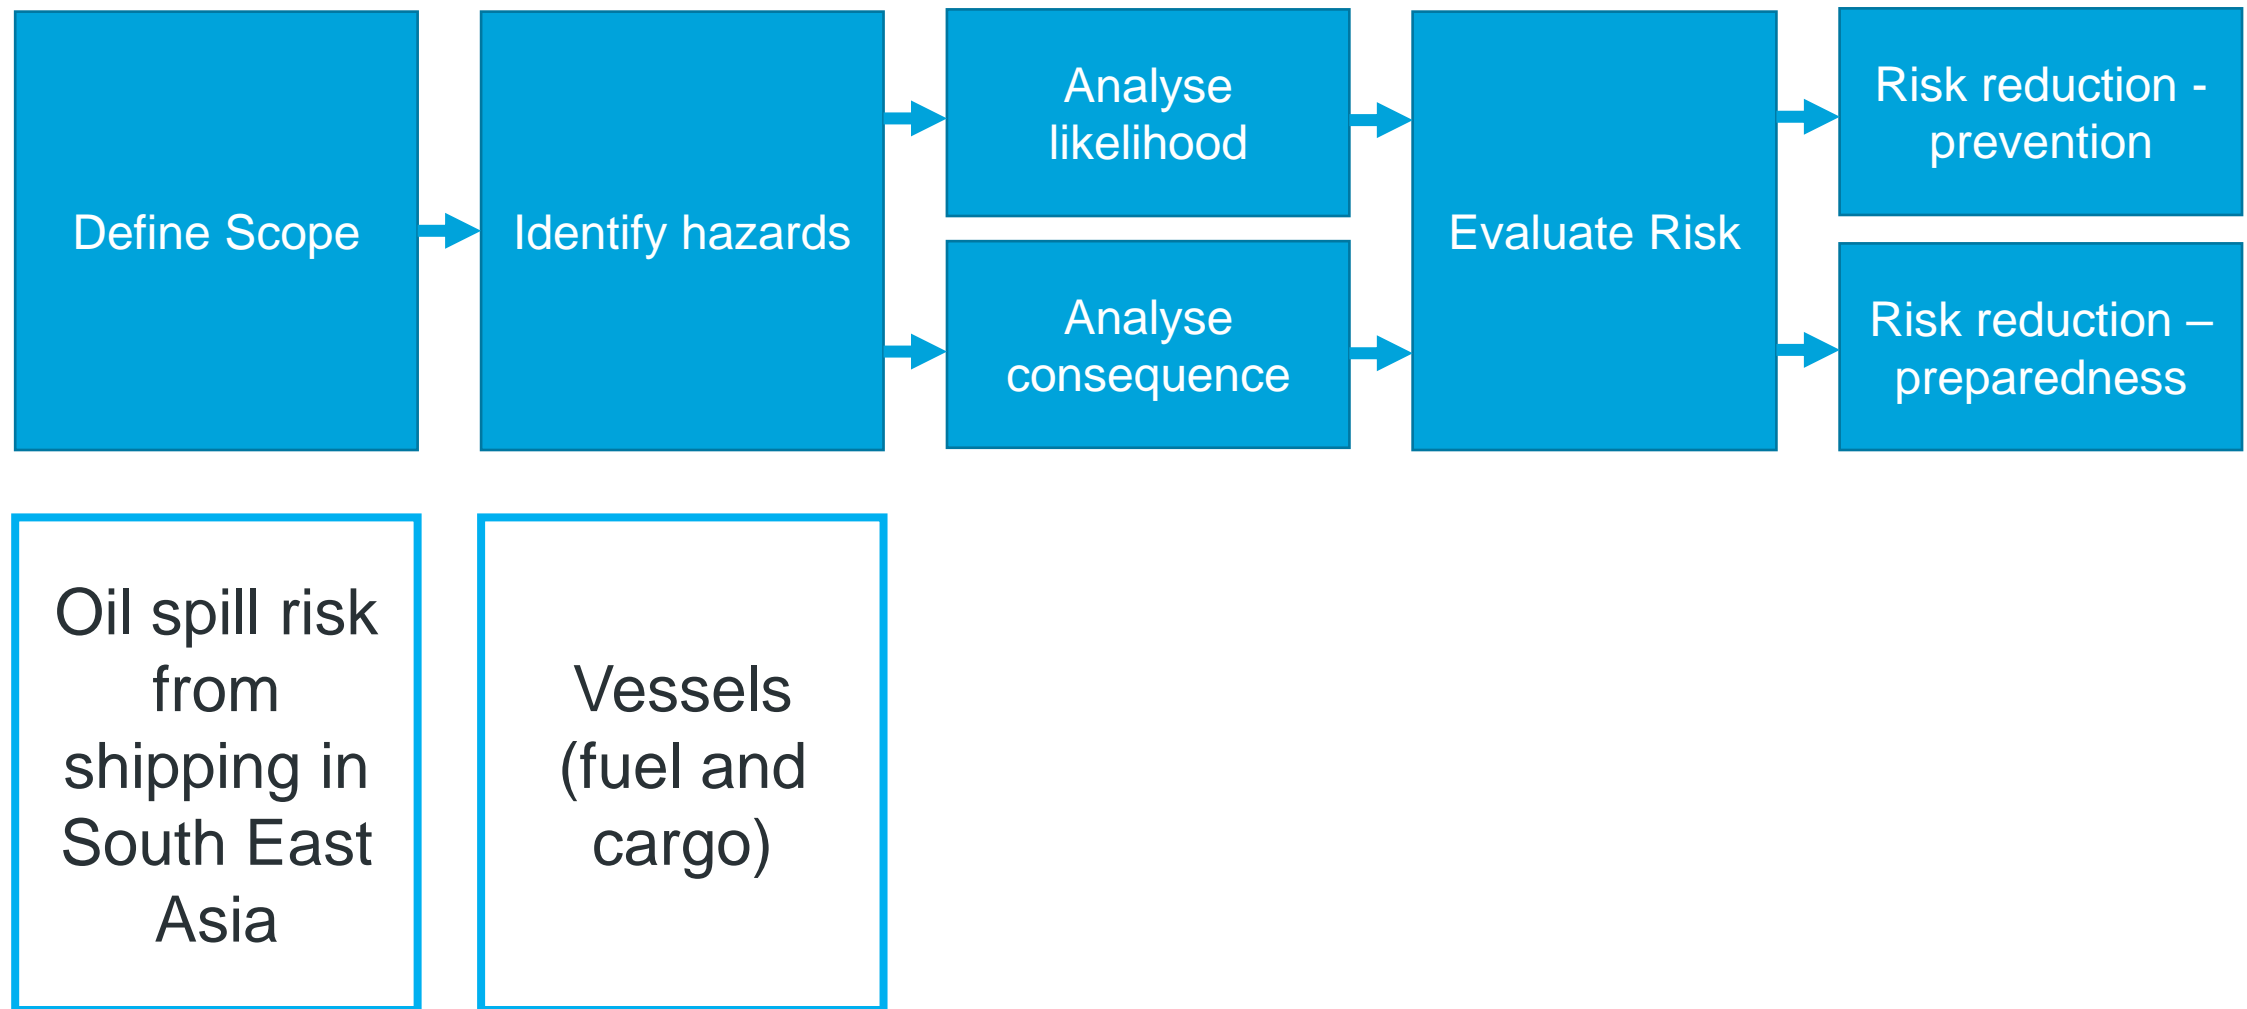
Define Scope

Identify hazards

Analyse likelihood

Analyse consequence

Evaluate Risk

Risk reduction - prevention

Risk reduction – preparedness

Oil spill risk from shipping in South East Asia

Vessels (fuel and cargo)